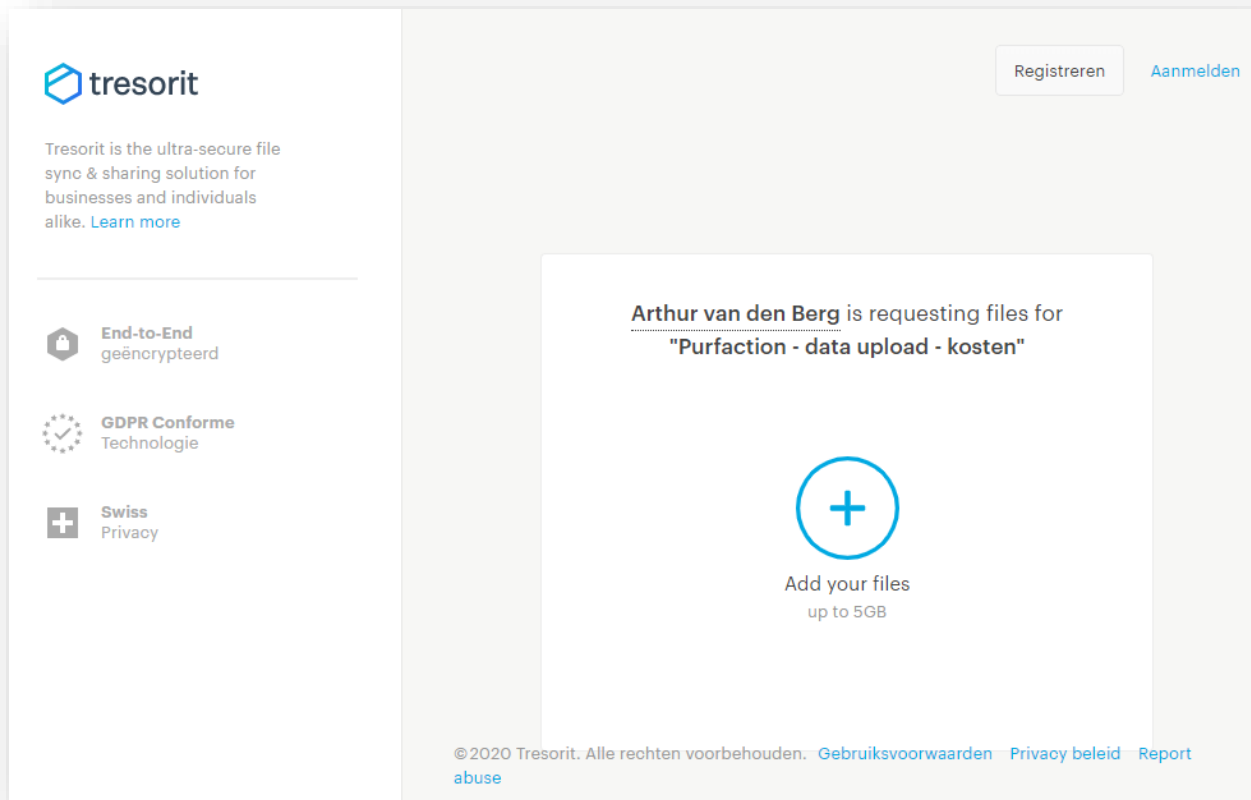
tresorit

Tresorit is the ultra-secure file sync & sharing solution for businesses and individuals alike. Learn more

End-to-End
geëncrypteerd

GDPR Conforme
Technologie

Swiss
Privacy

Registreren

Aanmelden

Arthur van den Berg is requesting files for
"Purfaction - data upload - kosten"

+

Add your files
up to 5GB

©2020 Tresorit. Alle rechten voorbehouden. Gebruiksvoorwaarden Privacy beleid Report abuse